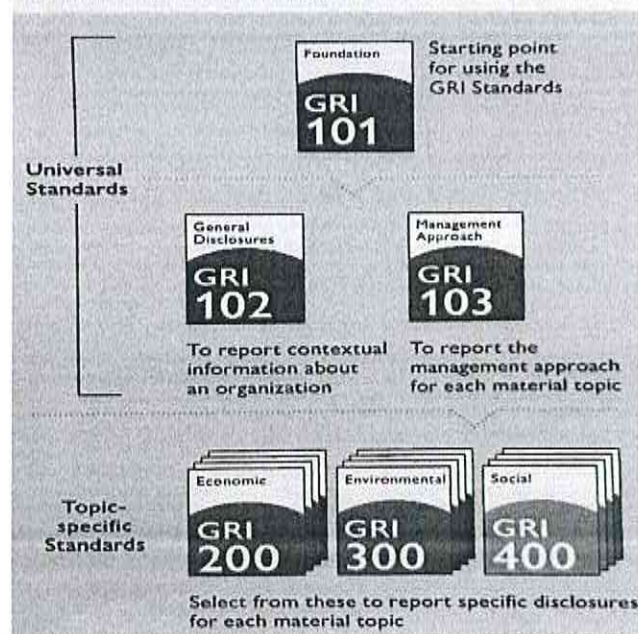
Universal Standards

Foundation
GRI 101
Starting point for using the GRI Standards

General Disclosures
GRI 102
To report contextual information about an organization

Management Approach
GRI 103
To report the management approach for each material topic

Topic-specific Standards

Economic
GRI 200

Environmental
GRI 300

Social
GRI 400

Select from these to report specific disclosures for each material topic